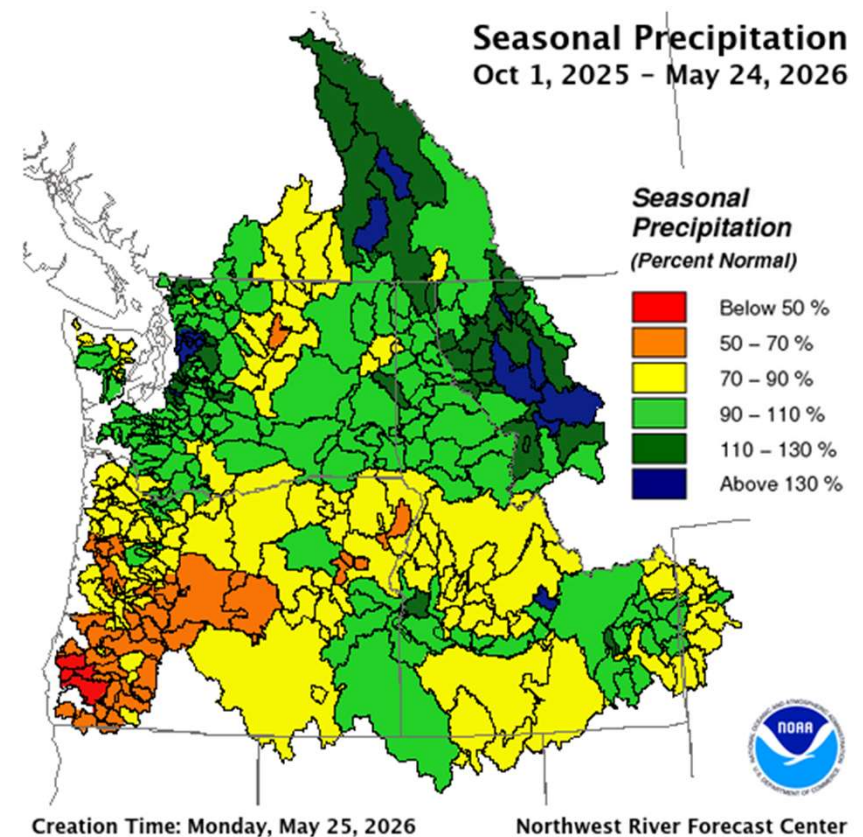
Seasonal Precipitation
Oct 1, 2025 - May 24, 2026

Seasonal Precipitation
(Percent Normal)

Below 50 %
50 – 70 %
70 – 90 %
90 – 110 %
110 – 130 %
Above 130 %

NOAA
NATIONAL OCEANIC AND ATMOSPHERIC ADMINISTRATION
U.S. DEPARTMENT OF COMMERCE

Creation Time: Monday, May 25, 2026
Northwest River Forecast Center